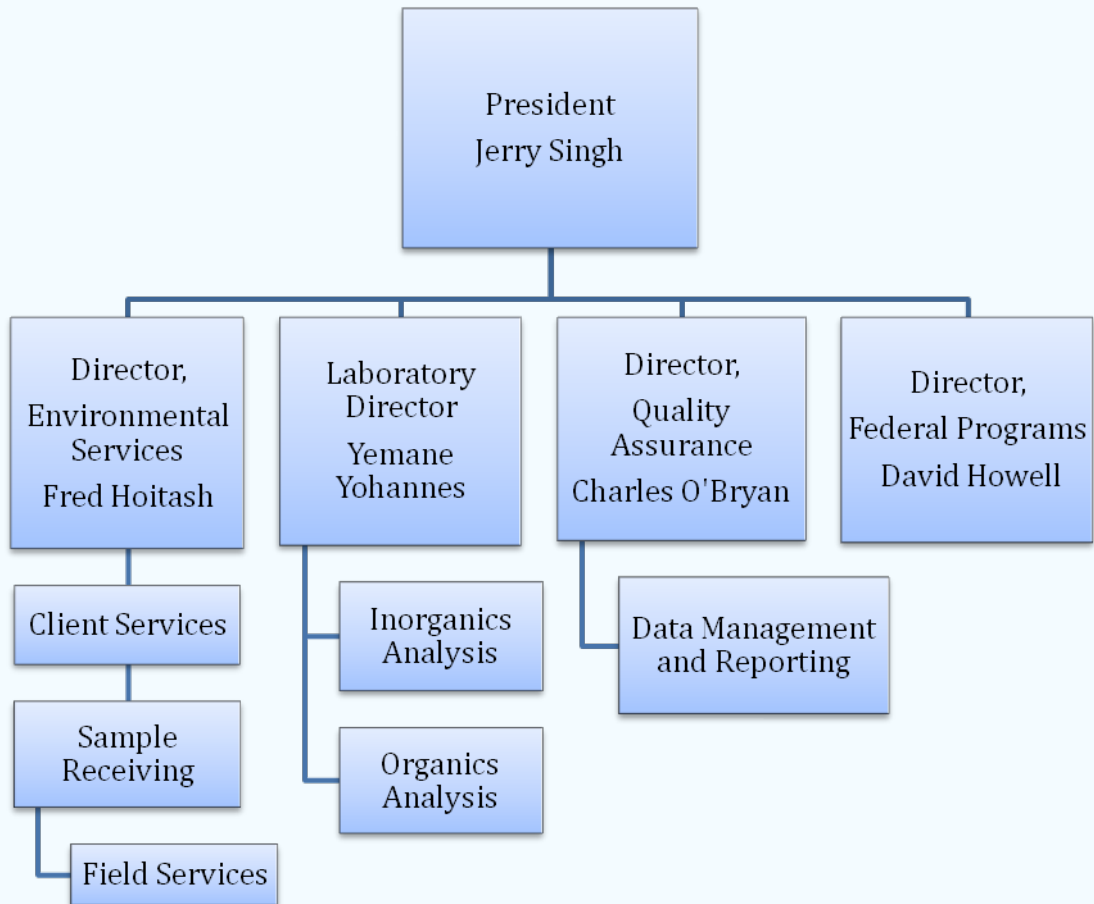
President
Jerry Singh

Director,
Environmental Services
Fred Hoitash

Laboratory Director
Yemane Yohannes

Director,
Quality Assurance
Charles O'Bryan

Director,
Federal Programs
David Howell

Client Services

Sample Receiving

Field Services

Inorganics Analysis

Organics Analysis

Data Management and Reporting